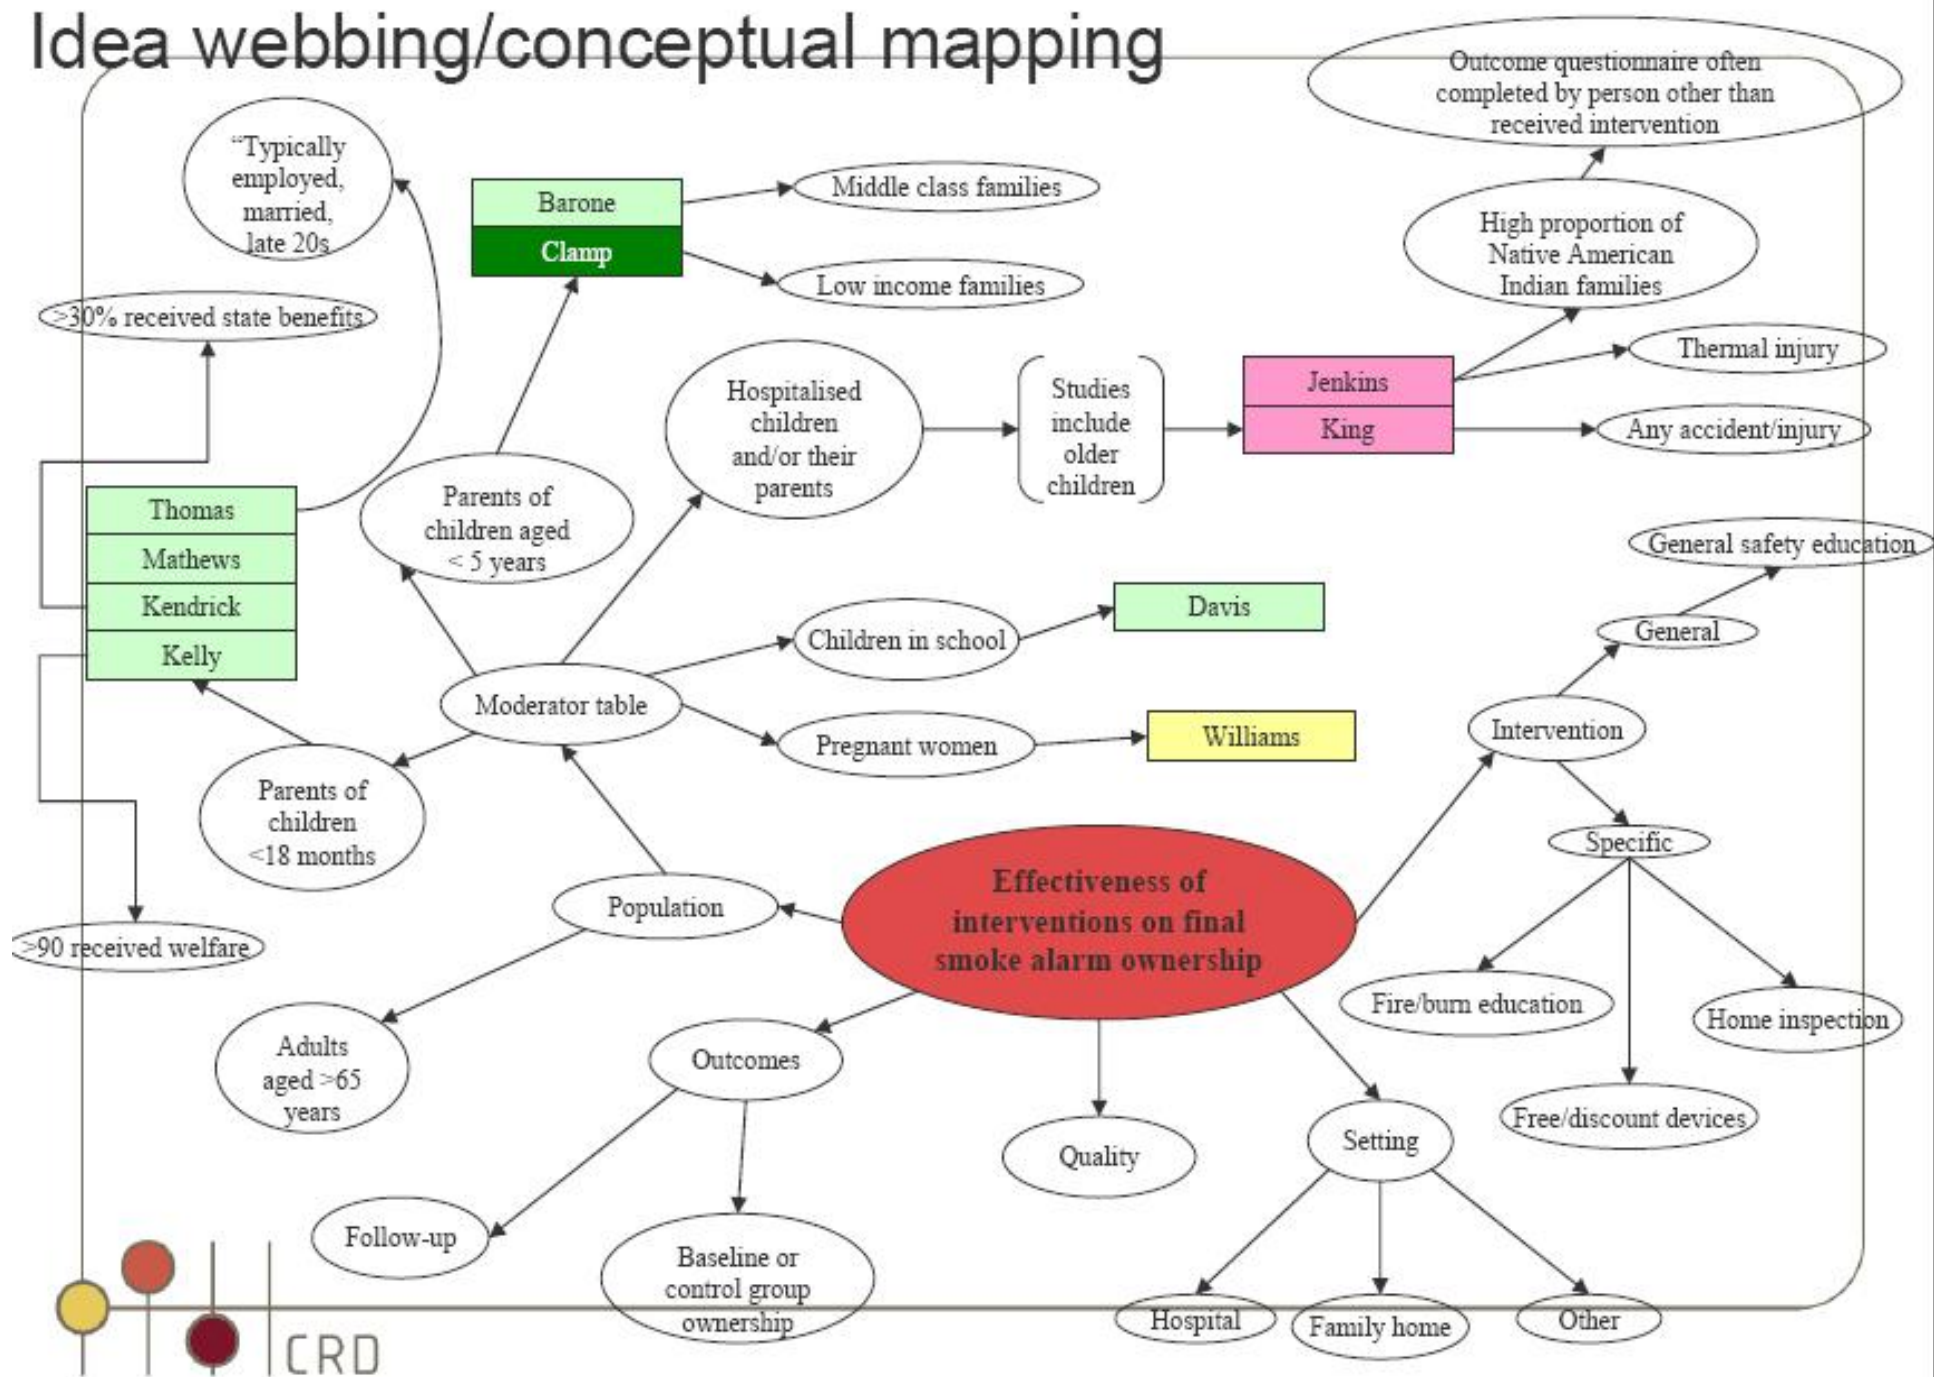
Idea webbing/conceptual mapping

Outcome questionnaire often completed by person other than received intervention

"Typically employed, married, late 20s

Barone

Clamp

Middle class families

Low income families

High proportion of Native American Indian families

>30% received state benefits

Thermal injury

Hospitalised children and/or their parents

Studies include older children

Jenkins

King

Any accident/injury

Thomas

Mathews

Kendrick

Kelly

Parents of children aged < 5 years

General safety education

Davis

General

Children in school

Moderator table

Pregnant women

Williams

Intervention

Parents of children <18 months

Specific

Population

Effectiveness of interventions on final smoke alarm ownership

>90 received welfare

Fire/burn education

Home inspection

Adults aged >65 years

Outcomes

Free/discount devices

Quality

Setting

Follow-up

Baseline or control group ownership

Hospital

Family home

Other

CRD